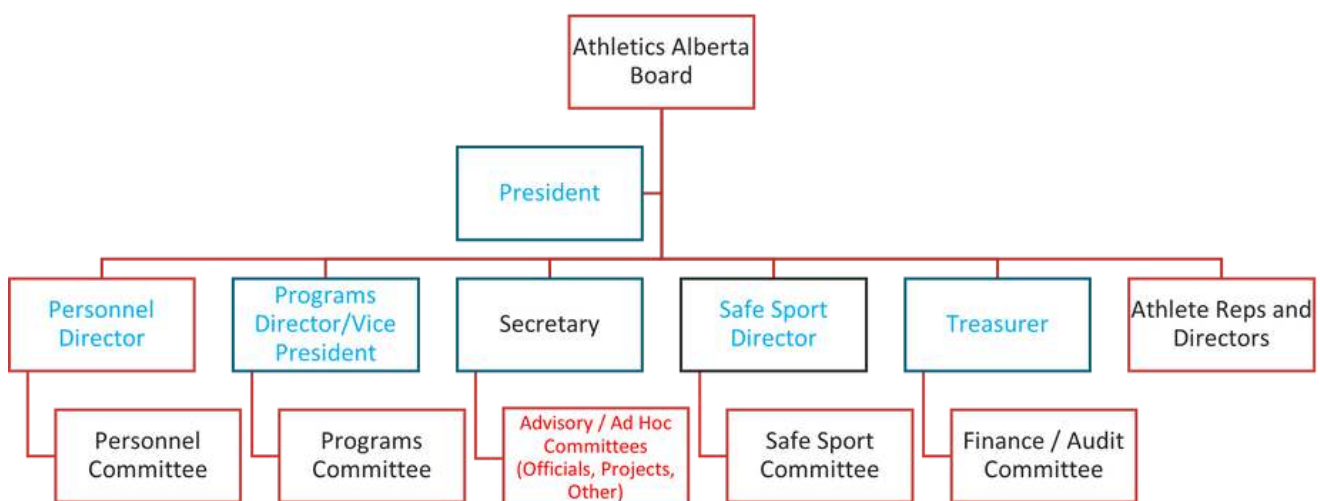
Athletics Alberta Board

President

Personnel Director

Programs Director/Vice President

Secretary

Safe Sport Director

Treasurer

Athlete Reps and Directors

Personnel Committee

Programs Committee

Advisory / Ad Hoc Committees (Officials, Projects, Other)

Safe Sport Committee

Finance / Audit Committee